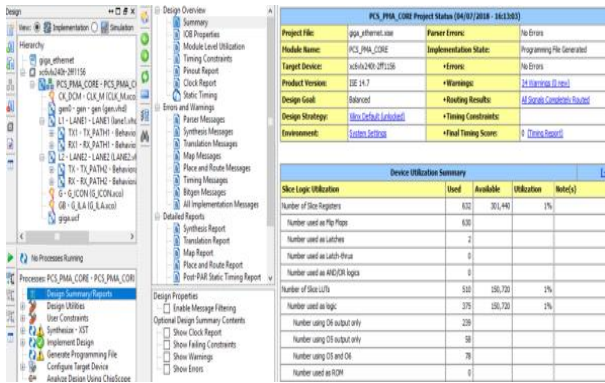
Design
View: Implementation Simulation
Hierarchy
giga_ethernet
xc6vlx240t-2ff1156
PCS_PMA_CORE - PCS_PMA_C
CK_DCM - CLK_M (CLK_M.xco
gen0 - gen - gen (gen.vhd)
L1 - LANE1 - LANE1 (lane1.vhc
TX1 - TX_PATH1 - Behavio
RX1 - RX_PATH1 - Behavio
L2 - LANE2 - LANE2 (LANE2.v
TX - TX_PATH2 - Behavio
RX - RX_PATH2 - Behavio
G - G_ICON (G_ICON.xco)
G8 - G_ILA (G_ILA.xco)
giga.ucf

No Processes Running
Processes: PCS_PMA_CORE - PCS_PMA_CORE
Design Summary/Reports
Design Utilities
User Constraints
Synthesize - XST
Implement Design
Generate Programming File
Configure Target Device
Analyze Design Using ChipScope

Design Overview
Summary
IOB Properties
Module Level Utilization
Timing Constraints
Pinout Report
Clock Report
Static Timing
Errors and Warnings
Parser Messages
Synthesis Messages
Translation Messages
Map Messages
Place and Route Messages
Timing Messages
Bitgen Messages
All Implementation Messages
Detailed Reports
Synthesis Report
Translation Report
Map Report
Place and Route Report
Post-PAR Static Timing Report

Design Properties
Enable Message Filtering
Optional Design Summary Contents
Show Clock Report
Show Failing Constraints
Show Warnings
Show Errors

PCS_PMA_CORE Project Status (04/07/2018 - 16:13:03)

| Project File: | giga_ethernet.xise | Parser Errors: | No Errors |
|---|---|---|---|
| Module Name: | PCS_PMA_CORE | Implementation State: | Programming File Generated |
| Target Device: | xc6vlx240t-2ff1156 | •Errors: | No Errors |
| Product Version: | ISE 14.7 | •Warnings: | 24 Warnings (0 new) |
| Design Goal: | Balanced | •Routing Results: | All Signals Completely Routed |
| Design Strategy: | Xilinx Default (unlocked) | •Timing Constraints: | |
| Environment: | System Settings | •Final Timing Score: | 0 (Timing Report) |

Device Utilization Summary

| Slice Logic Utilization | Used | Available | Utilization | Note(s) |
|---|---|---|---|---|
| Number of Slice Registers | 632 | 301,440 | 1% | |
| Number used as Flip Flops | 630 | | | |
| Number used as Latches | 2 | | | |
| Number used as Latch-thrus | 0 | | | |
| Number used as AND/OR logics | 0 | | | |
| Number of Slice LUTs | 510 | 150,720 | 1% | |
| Number used as logic | 375 | 150,720 | 1% | |
| Number using O6 output only | 239 | | | |
| Number using O5 output only | 58 | | | |
| Number using O5 and O6 | 78 | | | |
| Number used as ROM | 0 | | | |